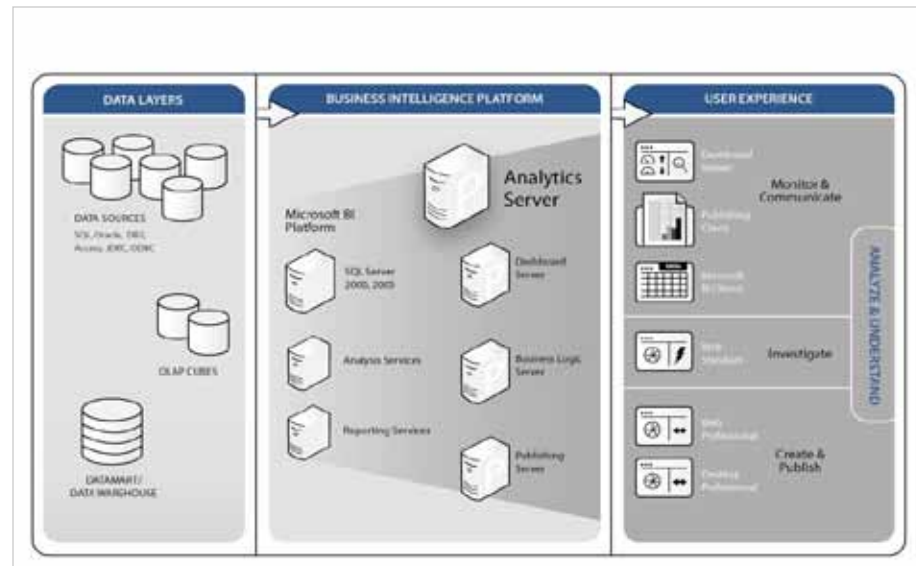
DATA LAYERS

DATA SOURCES
SQL, Oracle, DB2, Access, JDBC, ODBC

OLAP CUBES

DATAMART/
DATA WAREHOUSE

BUSINESS INTELLIGENCE PLATFORM

Analytics Server

Microsoft BI Platform

SQL Server 2000, 2005

Analysis Services

Reporting Services

Dashboard Server

Business Logic Server

Publishing Server

USER EXPERIENCE

Dashboard Viewer

Publishing Client

Microsoft BI Client

Monitor & Communicate

Web Standard

Investigate

Web Professional

Desktop Professional

Create & Publish

ANALYZE & UNDERSTAND